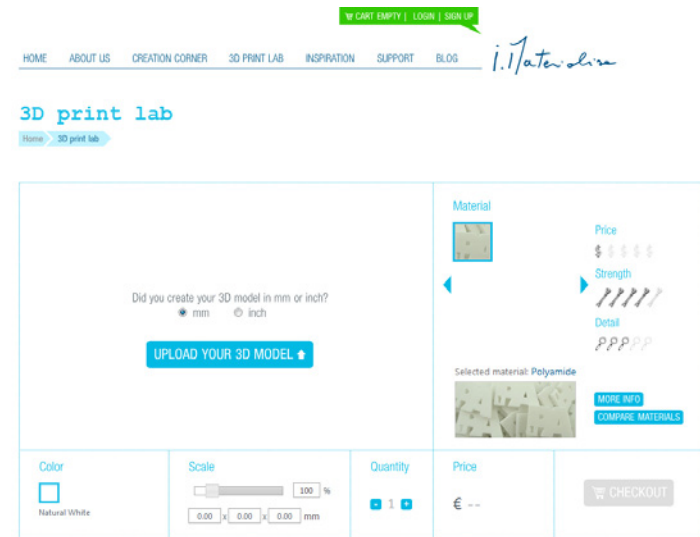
CART EMPTY | LOGIN | SIGN UP

HOME ABOUT US CREATION CORNER 3D PRINT LAB INSPIRATION SUPPORT BLOG

i.Materialise

3D print lab

Home 3D print lab

Did you create your 3D model in mm or inch?
mm inch

UPLOAD YOUR 3D MODEL

Material

Price
$ $ $ $ $

Strength

Detail

Selected material: Polyamide

MORE INFO
COMPARE MATERIALS

Color
Natural White

Scale
100 %
0.00 x 0.00 x 0.00 mm

Quantity
- 1 +

Price
€ --

CHECKOUT